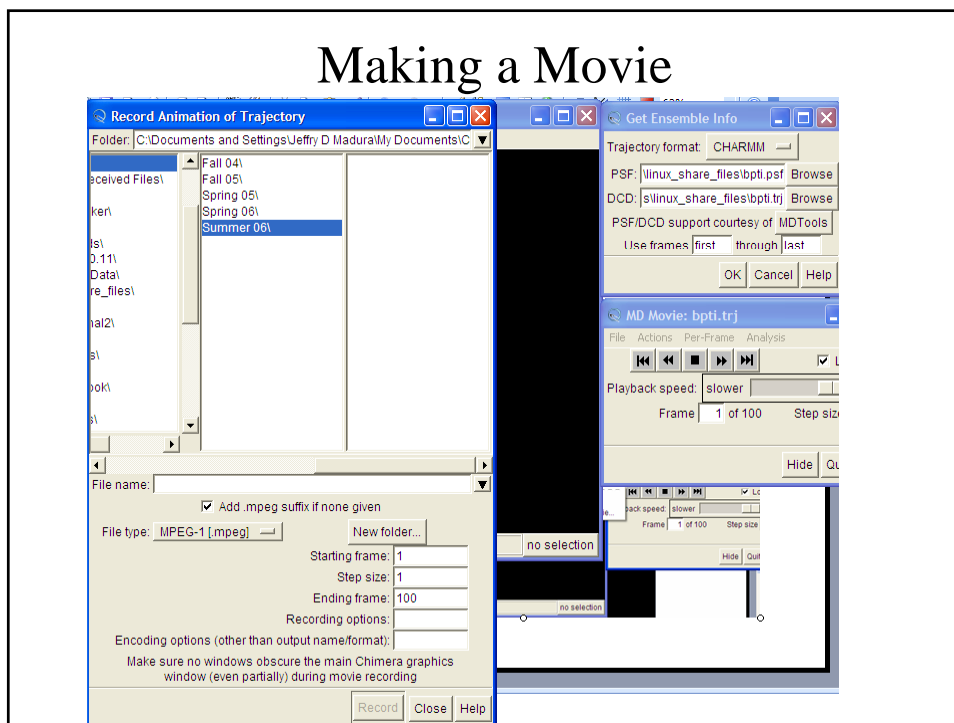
Making a Movie

Record Animation of Trajectory

Folder: C:\Documents and Settings\Jeffry D Madura\My Documents\C

eceived Files\
ker\
ls\
0.11\
Data\
re_files\
nal2\
s\
ook\
s\

Fall 04\
Fall 05\
Spring 05\
Spring 06\
Summer 06\

File name:

Add .mpeg suffix if none given

File type: MPEG-1 [.mpeg]

New folder...

Starting frame: 1

Step size: 1

Ending frame: 100

Recording options:

Encoding options (other than output name/format):

Make sure no windows obscure the main Chimera graphics window (even partially) during movie recording

Record Close Help

no selection

no selection

Get Ensemble Info

Trajectory format: CHARMM

PSF: \linux_share_files\bpti.psf Browse

DCD: s\linux_share_files\bpti.trj Browse

PSF/DCD support courtesy of MDTools

Use frames first through last

OK Cancel Help

MD Movie: bpti.trj

File Actions Per-Frame Analysis

Playback speed: slower

Frame 1 of 100 Step siz

Hide Qu

back speed: slower

Frame 1 of 100 Step size

Hide Quit